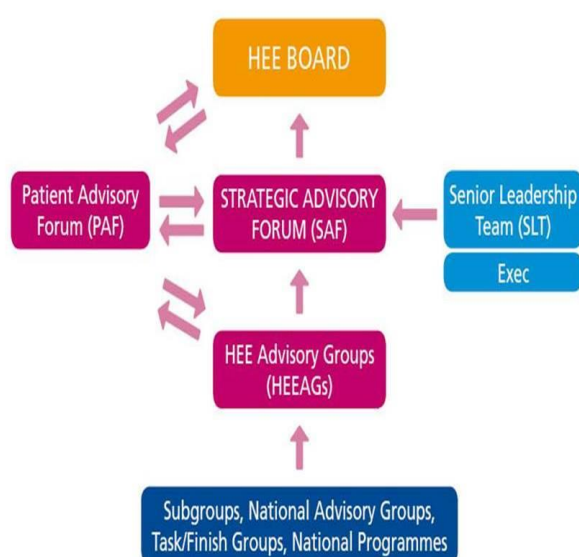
HEE BOARD

Patient Advisory Forum (PAF)

STRATEGIC ADVISORY FORUM (SAF)

Senior Leadership Team (SLT)

Exec

HEE Advisory Groups (HEEAGs)

Subgroups, National Advisory Groups, Task/Finish Groups, National Programmes